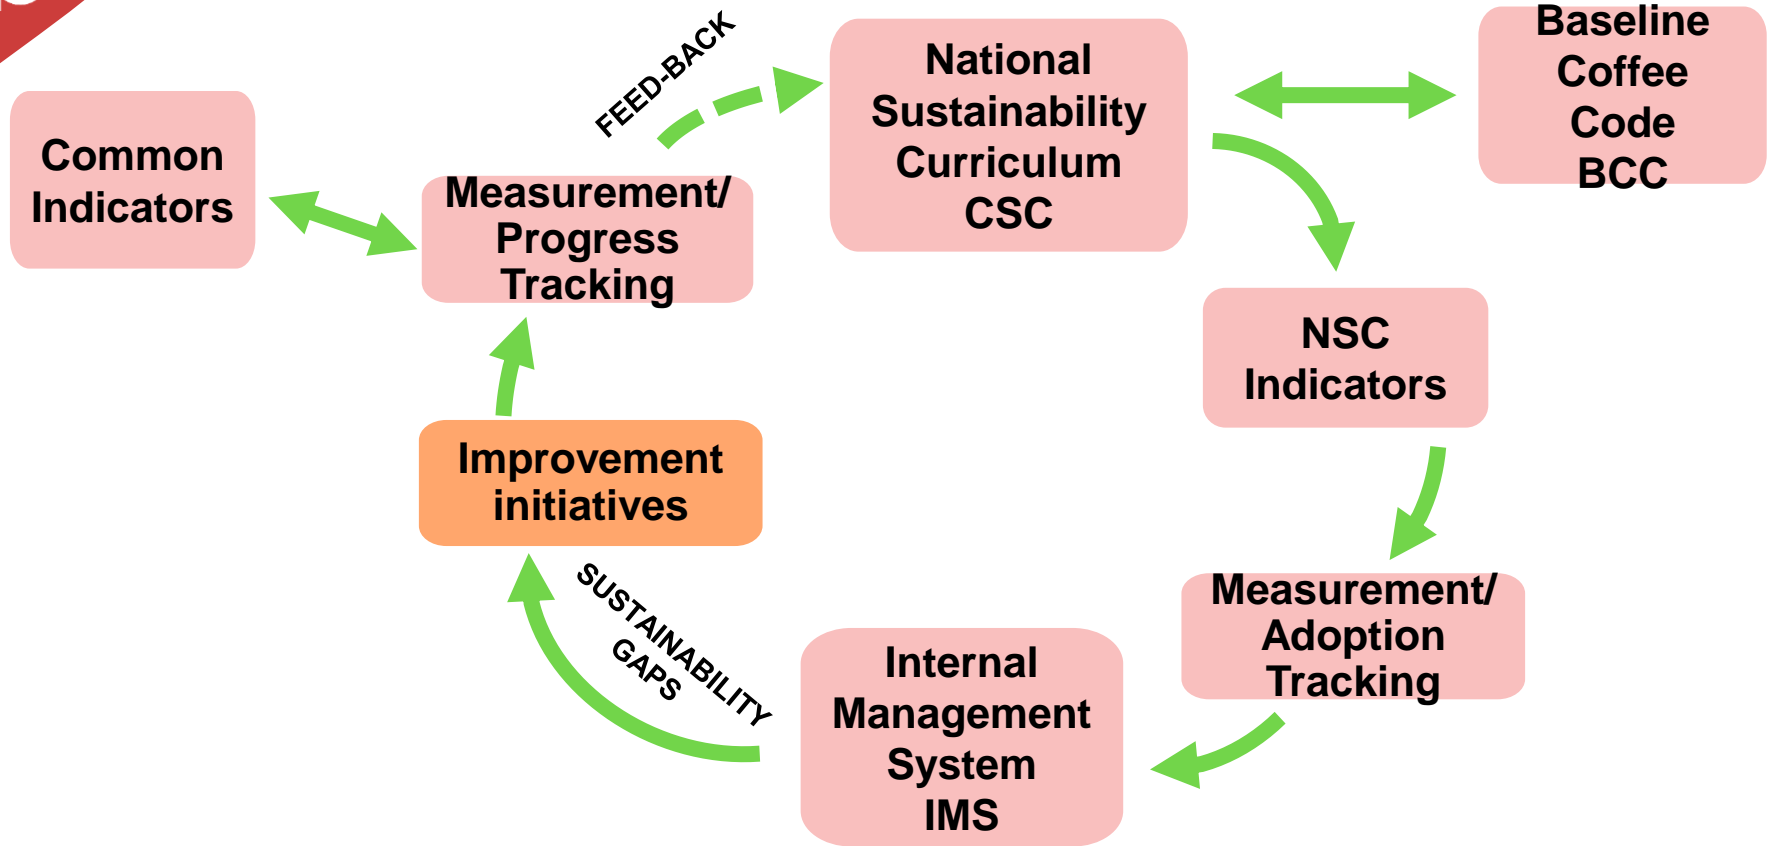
Common Indicators

Measurement/ Progress Tracking

FEED-BACK

National Sustainability Curriculum CSC

Baseline Coffee Code BCC

NSC Indicators

Measurement/ Adoption Tracking

Internal Management System IMS

SUSTAINABILITY GAPS

Improvement initiatives